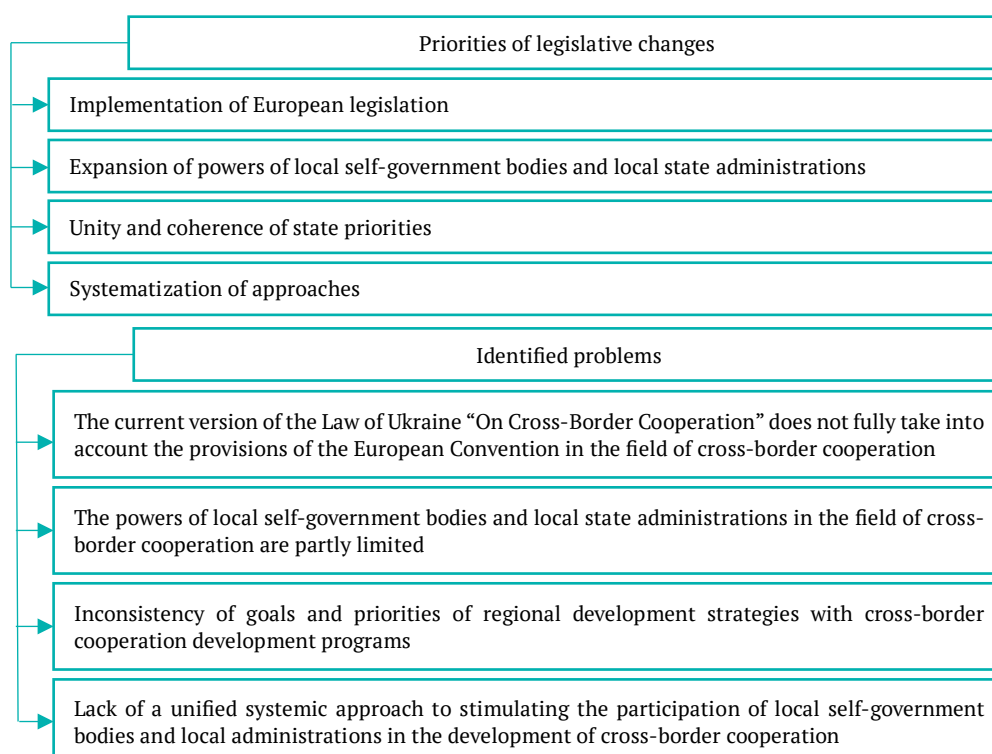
Priorities of legislative changes

Implementation of European legislation

Expansion of powers of local self-government bodies and local state administrations

Unity and coherence of state priorities

Systematization of approaches

Identified problems

The current version of the Law of Ukraine “On Cross-Border Cooperation” does not fully take into account the provisions of the European Convention in the field of cross-border cooperation

The powers of local self-government bodies and local state administrations in the field of cross-border cooperation are partly limited

Inconsistency of goals and priorities of regional development strategies with cross-border cooperation development programs

Lack of a unified systemic approach to stimulating the participation of local self-government bodies and local administrations in the development of cross-border cooperation